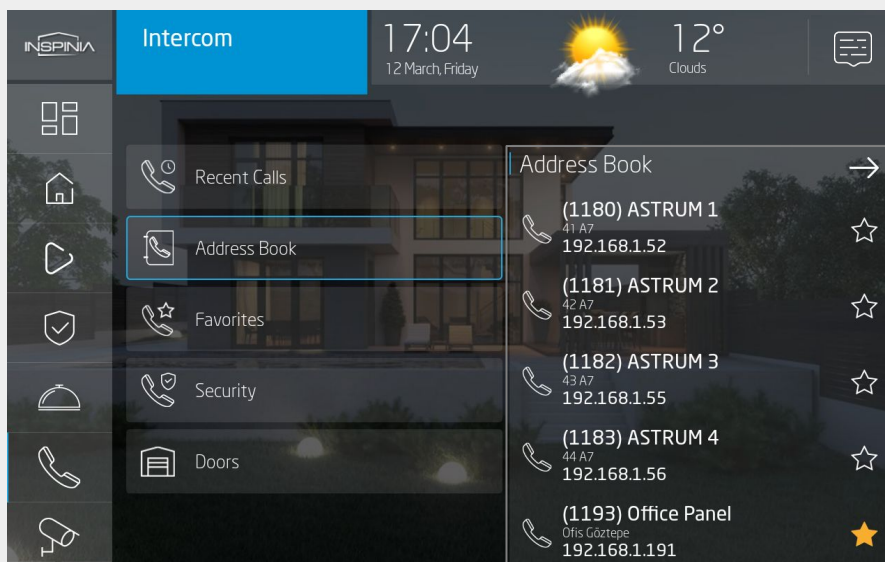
INSPINIA

Intercom

17:04
12 March, Friday

12°
Clouds

Recent Calls

Address Book

Favorites

Security

Doors

Address Book

(1180) ASTRUM 1
41 A7
192.168.1.52

(1181) ASTRUM 2
42 A7
192.168.1.53

(1182) ASTRUM 3
43 A7
192.168.1.55

(1183) ASTRUM 4
44 A7
192.168.1.56

(1193) Office Panel
Ofis Göztepe
192.168.1.191